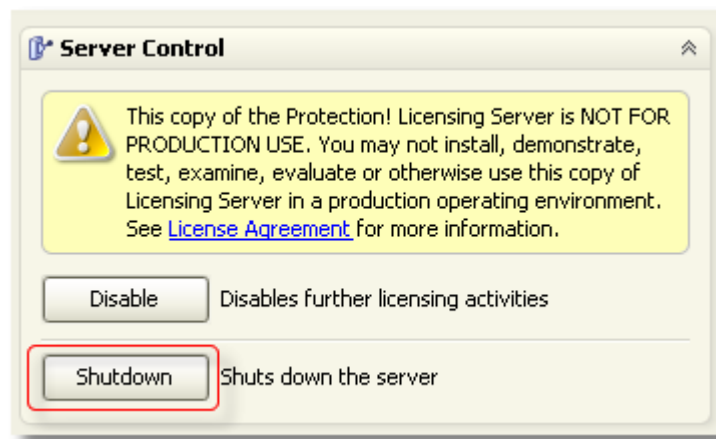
Server Control

This copy of the Protection! Licensing Server is NOT FOR PRODUCTION USE. You may not install, demonstrate, test, examine, evaluate or otherwise use this copy of Licensing Server in a production operating environment. See License Agreement for more information.

Disable Disables further licensing activities

Shutdown Shuts down the server